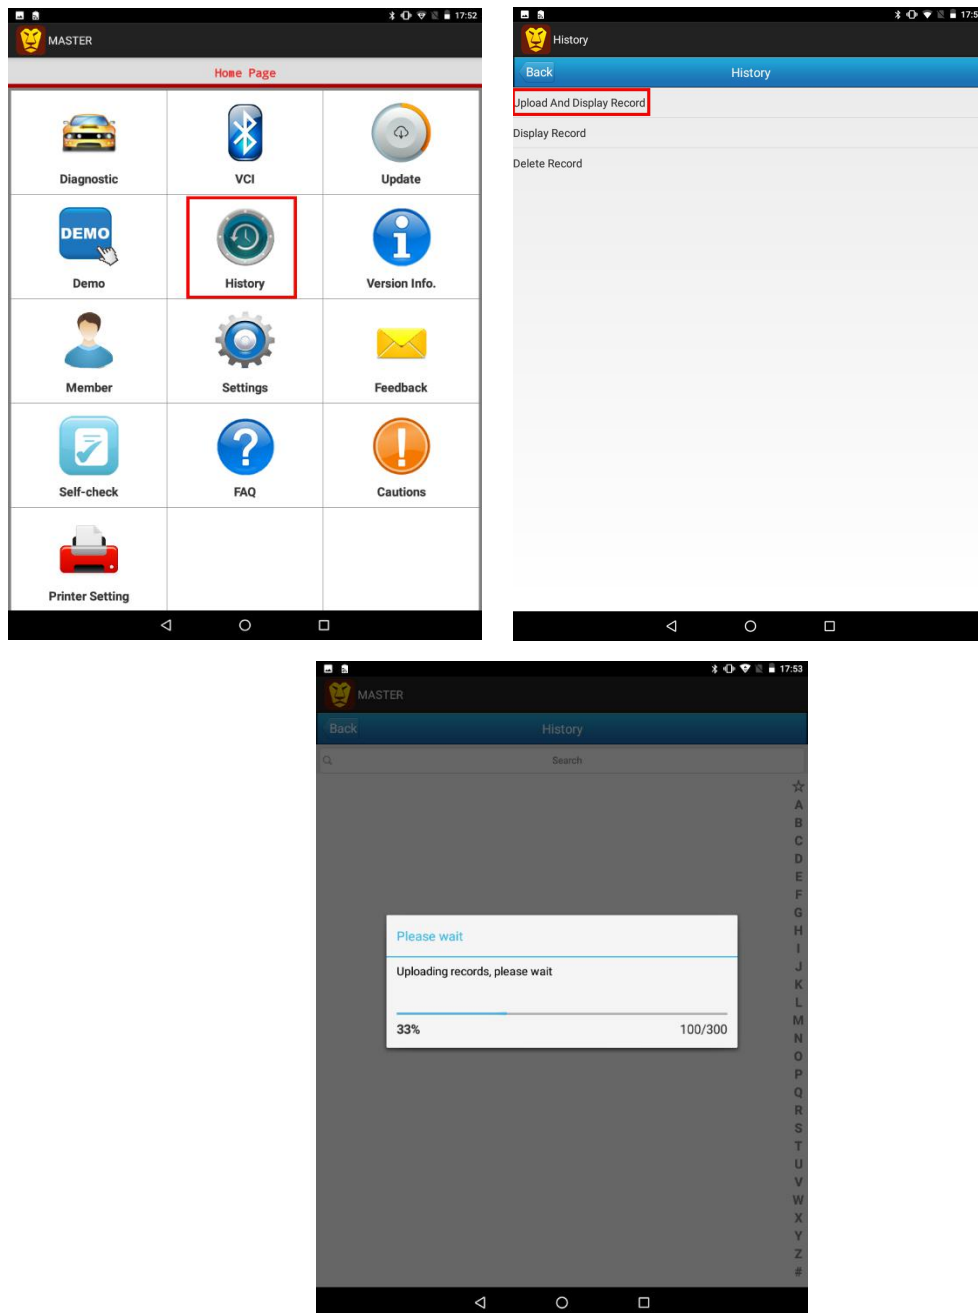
17:52

MASTER

Home Page

Diagnostic

VCI

Update

DEMO

Demo

History

Version Info.

Member

Settings

Feedback

Self-check

FAQ

Cautions

Printer Setting

17:5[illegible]

History

Back

History

Upload And Display Record

Display Record

Delete Record

17:53

MASTER

Back

History

Search

☆
A
B
C
D
E
F
G
H
I
J
K
L
M
N
O
P
Q
R
S
T
U
V
W
X
Y
Z
#

Please wait

Uploading records, please wait

33%

100/300